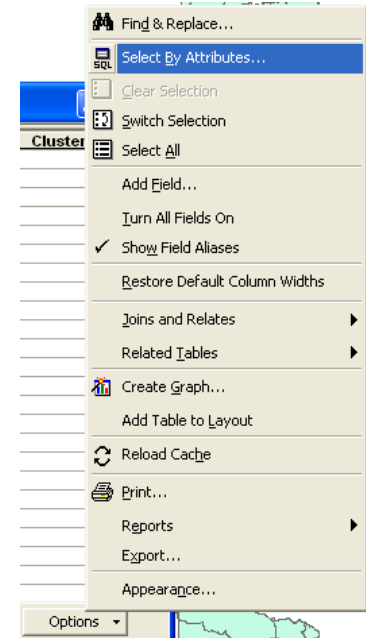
Find & Replace...
SQL
Select By Attributes...
Clear Selection
Switch Selection
Select All
Add Field...
Turn All Fields On
Show Field Aliases
Restore Default Column Widths
Joins and Relates
Related Tables
Create Graph...
Add Table to Layout
Reload Cache
Print...
Reports
Export...
Appearance...
Cluster
Options